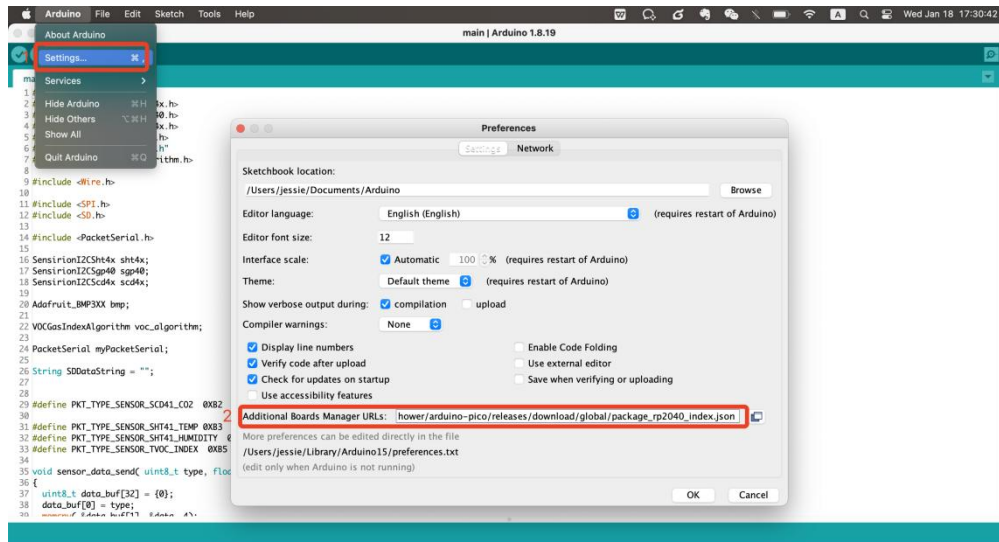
Arduino File Edit Sketch Tools Help

Wed Jan 18 17:30:42

main | Arduino 1.8.19

About Arduino
Settings... ⌘,
Services
Hide Arduino ⌘H
Hide Others ⌥⌘H
Show All
Quit Arduino ⌘Q

1
2 x.h>
3 0.h>
4 x.h>
5 h>
6 h"
7 rithm.h>
8
9 #include <Wire.h>
10
11 #include <SPI.h>
12 #include <SD.h>
13
14 #include <PacketSerial.h>
15
16 SensirionI2CSht4x sht4x;
17 SensirionI2CSgp40 sgp40;
18 SensirionI2CScd4x scd4x;
19
20 Adafruit_BMP3XX bmp;
21
22 VOCGasIndexAlgorithm voc_algorithm;
23
24 PacketSerial myPacketSerial;
25
26 String SDDataString = "";
27
28
29 #define PKT_TYPE_SENSOR_SCD41_CO2 0X82
30
31 #define PKT_TYPE_SENSOR_SHT41_TEMP 0X83
32 #define PKT_TYPE_SENSOR_SHT41_HUMIDITY
33 #define PKT_TYPE_SENSOR_TVOC_INDEX 0X85
34
35 void sensor_data_send( uint8_t type, flo
36 {
37 uint8_t data_buf[32] = {0};
38 data_buf[0] = type;

Preferences

Settings Network

Sketchbook location:
/Users/jessie/Documents/Arduino
Browse
Editor language: English (English) (requires restart of Arduino)
Editor font size: 12
Interface scale: Automatic 100 % (requires restart of Arduino)
Theme: Default theme (requires restart of Arduino)
Show verbose output during: compilation upload
Compiler warnings: None
Display line numbers
Enable Code Folding
Verify code after upload
Use external editor
Check for updates on startup
Save when verifying or uploading
Use accessibility features
2
Additional Boards Manager URLs: hower/arduino-pico/releases/download/global/package_rp2040_index.json
More preferences can be edited directly in the file
/Users/jessie/Library/Arduino15/preferences.txt
(edit only when Arduino is not running)
OK Cancel